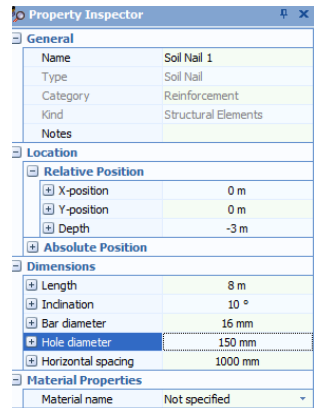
Property Inspector

General

| Name | Soil Nail 1 |
|---|---|
| Type | Soil Nail |
| Category | Reinforcement |
| Kind | Structural Elements |
| Notes | |

Location

Relative Position

| X-position | 0 m |
|---|---|
| Y-position | 0 m |
| Depth | -3 m |

Absolute Position

Dimensions

| Length | 8 m |
|---|---|
| Inclination | 10 ° |
| Bar diameter | 16 mm |
| Hole diameter | 150 mm |
| Horizontal spacing | 1000 mm |

Material Properties

| Material name | Not specified |
|---|---|